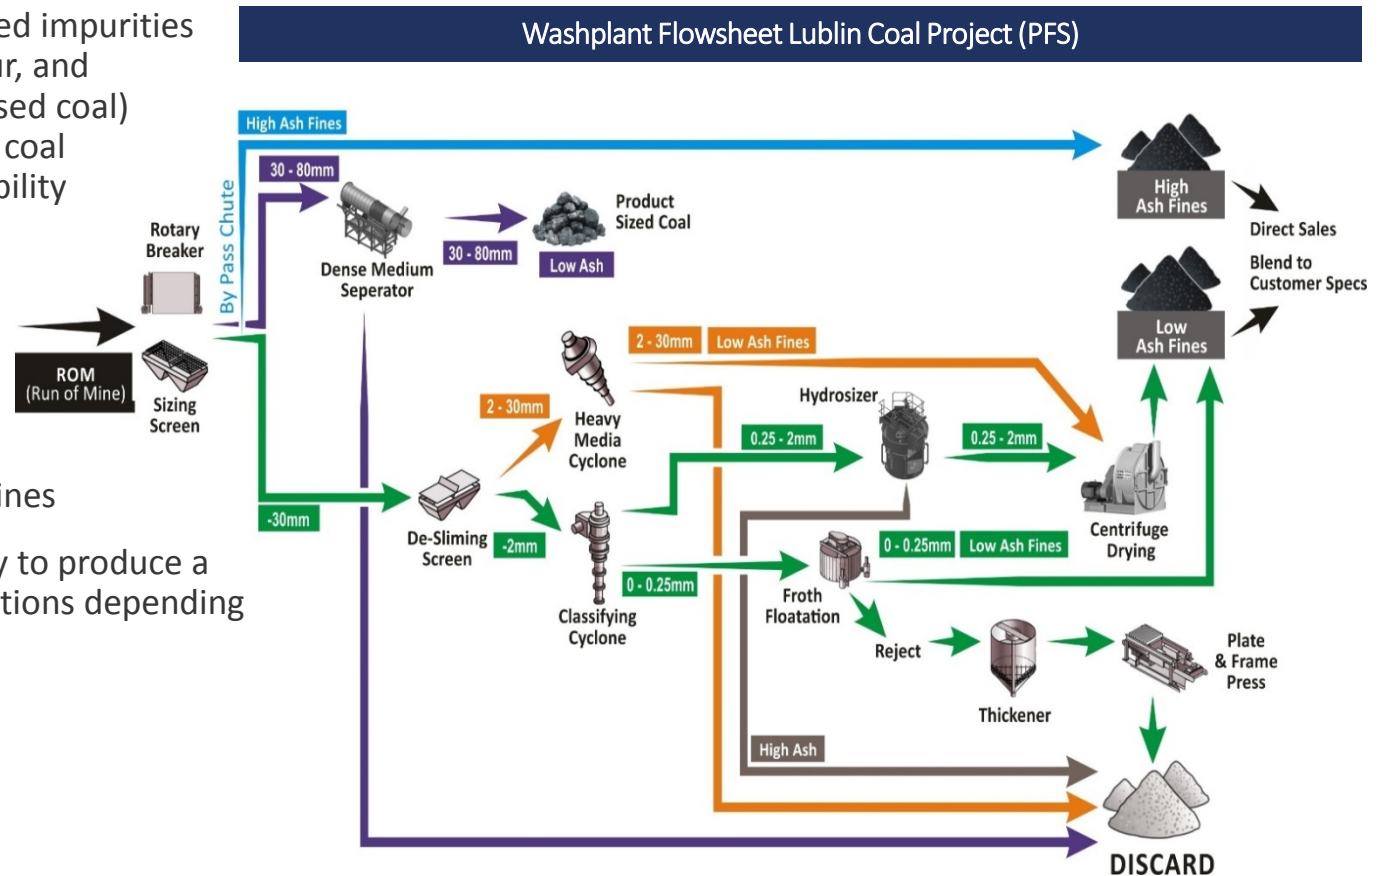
ed impurities
r, and
sed coal)
coal
bility

ines

y to produce a
tions depending

Washplant Flowsheet Lublin Coal Project (PFS)

High Ash Fines

By Pass Chute

30 - 80mm

Rotary Breaker

Dense Medium Seperator

30 - 80mm

Product Sized Coal

Low Ash

High Ash Fines

Direct Sales

Blend to Customer Specs

Low Ash Fines

ROM (Run of Mine)

Sizing Screen

2 - 30mm

Low Ash Fines

2 - 30mm

Heavy Media Cyclone

Hydrosizer

0.25 - 2mm

0.25 - 2mm

-30mm

De-Sliming Screen

-2mm

Centrifuge Drying

0 - 0.25mm

Low Ash Fines

0 - 0.25mm

Classifying Cyclone

Froth Floatation

Reject

Thickener

Plate & Frame Press

High Ash

DISCARD